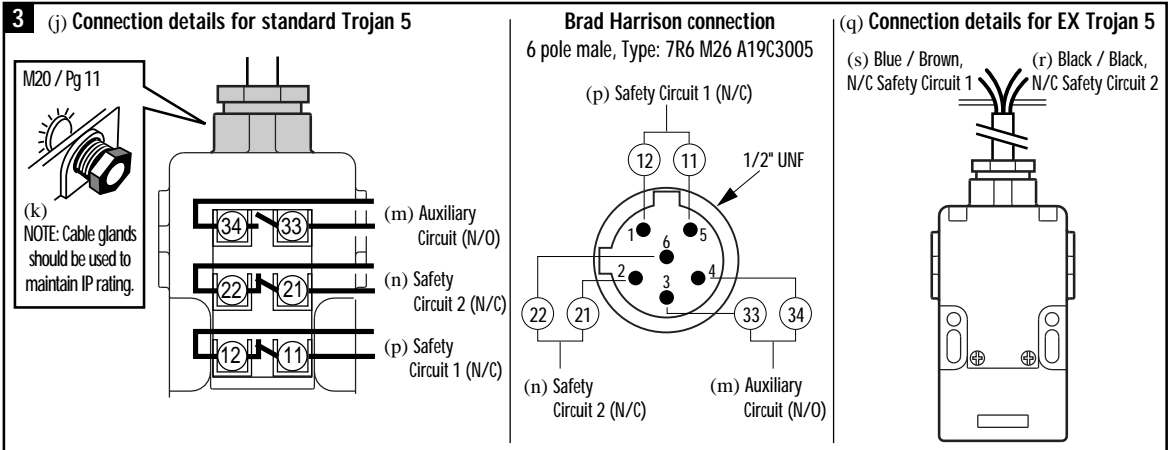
3 (j) Connection details for standard Trojan 5

M20 / Pg 11

(k)
NOTE: Cable glands should be used to maintain IP rating.

34 33 (m) Auxiliary Circuit (N/O)

22 21 (n) Safety Circuit 2 (N/C)

12 11 (p) Safety Circuit 1 (N/C)

Brad Harrison connection
6 pole male, Type: 7R6 M26 A19C3005

(p) Safety Circuit 1 (N/C)

12 11

1/2" UNF

1 6 5 2 4 3

22 21 33 34

(n) Safety Circuit 2 (N/C)

(m) Auxiliary Circuit (N/O)

(q) Connection details for EX Trojan 5

(s) Blue / Brown, N/C Safety Circuit 1

(r) Black / Black, N/C Safety Circuit 2